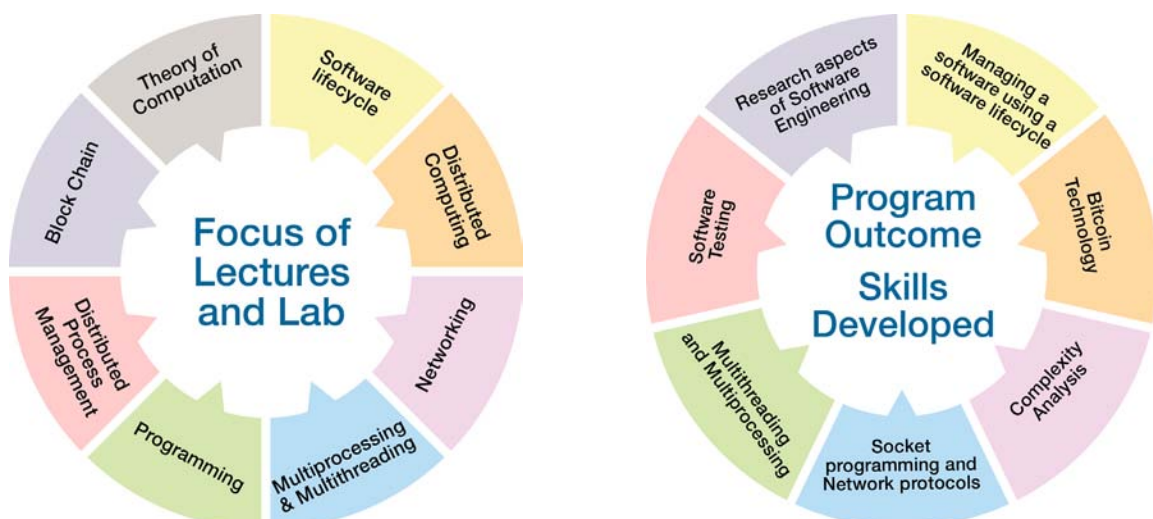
Focus of Lectures and Lab

Theory of Computation

Software lifecycle

Distributed Computing

Networking

Multiprocessing & Multithreading

Programming

Distributed Process Management

Block Chain

Program Outcome Skills Developed

Research aspects of Software Engineering

Managing a software using a software lifecycle

Bitcoin Technology

Complexity Analysis

Socket programming and Network protocols

Multithreading and Multiprocessing

Software Testing